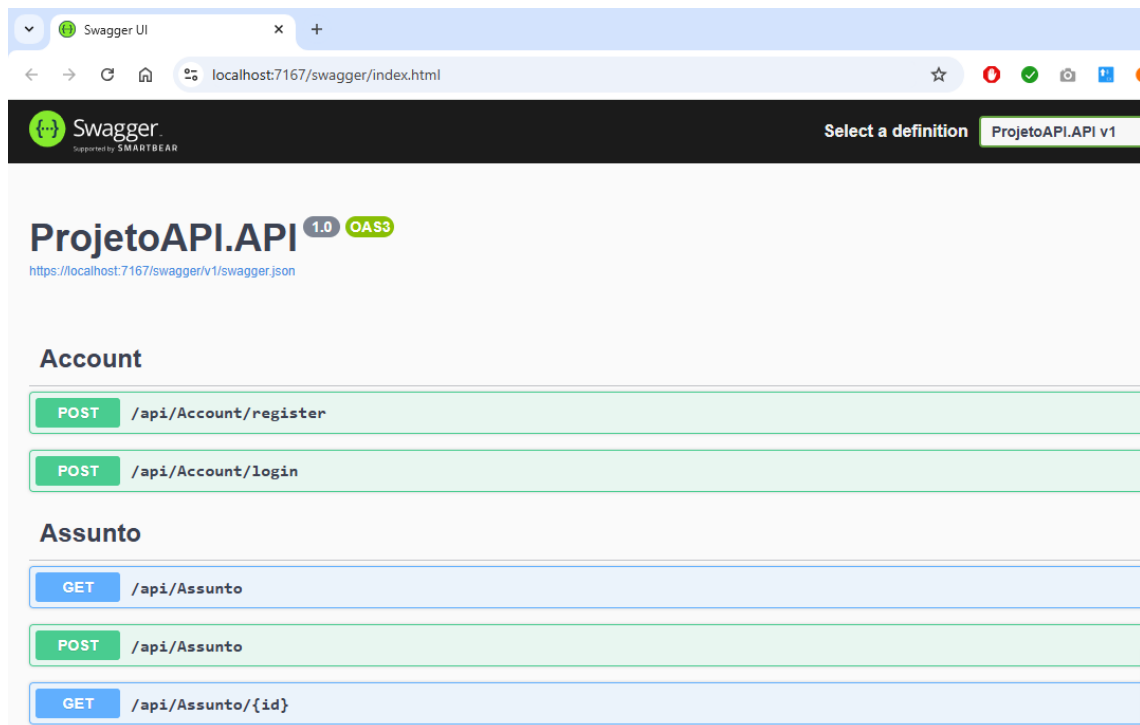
Swagger UI
localhost:7167/swagger/index.html

Swagger
Supported by SMARTBEAR

Select a definition
ProjetoAPI.API v1

ProjetoAPI.API 1.0 OAS3
https://localhost:7167/swagger/v1/swagger.json

Account

POST /api/Account/register

POST /api/Account/login

Assunto

GET /api/Assunto

POST /api/Assunto

GET /api/Assunto/{id}